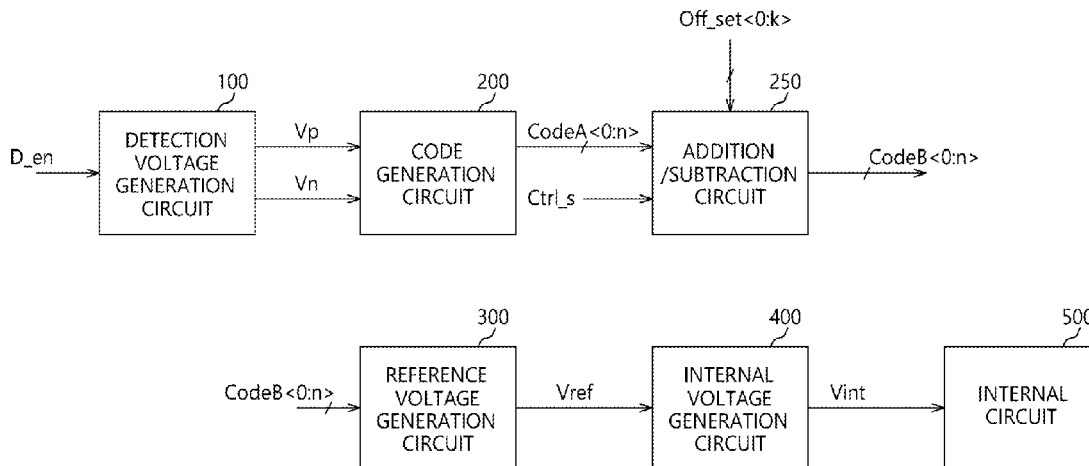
Off_set<0:k>

100

D_en

DETECTION VOLTAGE GENERATION CIRCUIT

Vp

Vn

200

CODE GENERATION CIRCUIT

CodeA<0:n>

Ctrl_s

250

ADDITION /SUBTRACTION CIRCUIT

CodeB<0:n>

300

CodeB<0:n>

REFERENCE VOLTAGE GENERATION CIRCUIT

Vref

400

INTERNAL VOLTAGE GENERATION CIRCUIT

Vint

500

INTERNAL CIRCUIT